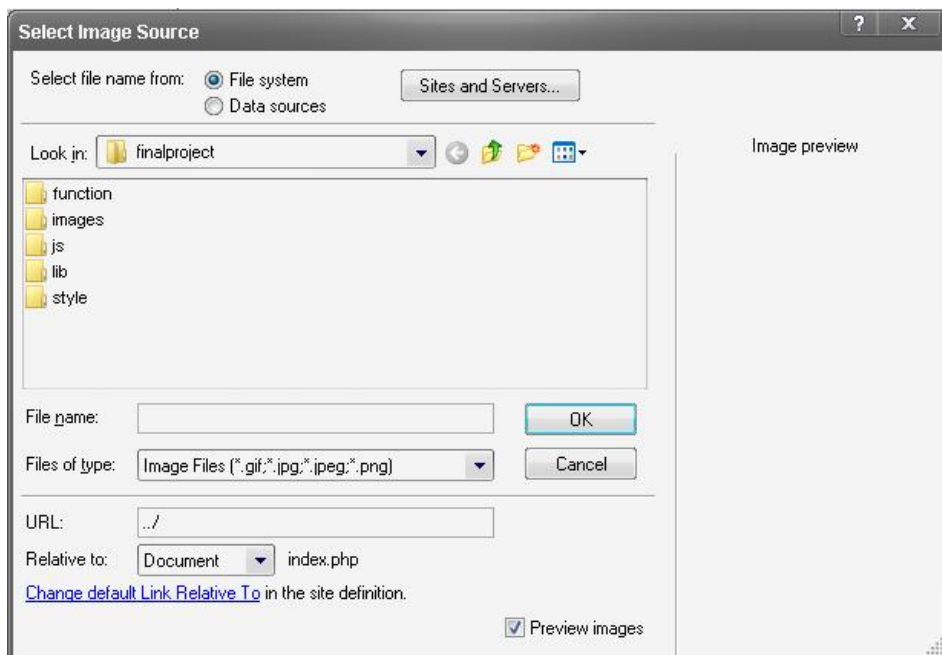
Select Image Source

?

X

Select file name from: File system

Data sources

Sites and Servers...

Look in: finalproject

Image preview

function

images

js

lib

style

File name:

OK

Files of type: Image Files (*.gif;*.jpg;*.jpeg;*.png)

Cancel

URL: ../

Relative to: Document index.php

Change default Link Relative To in the site definition.

Preview images